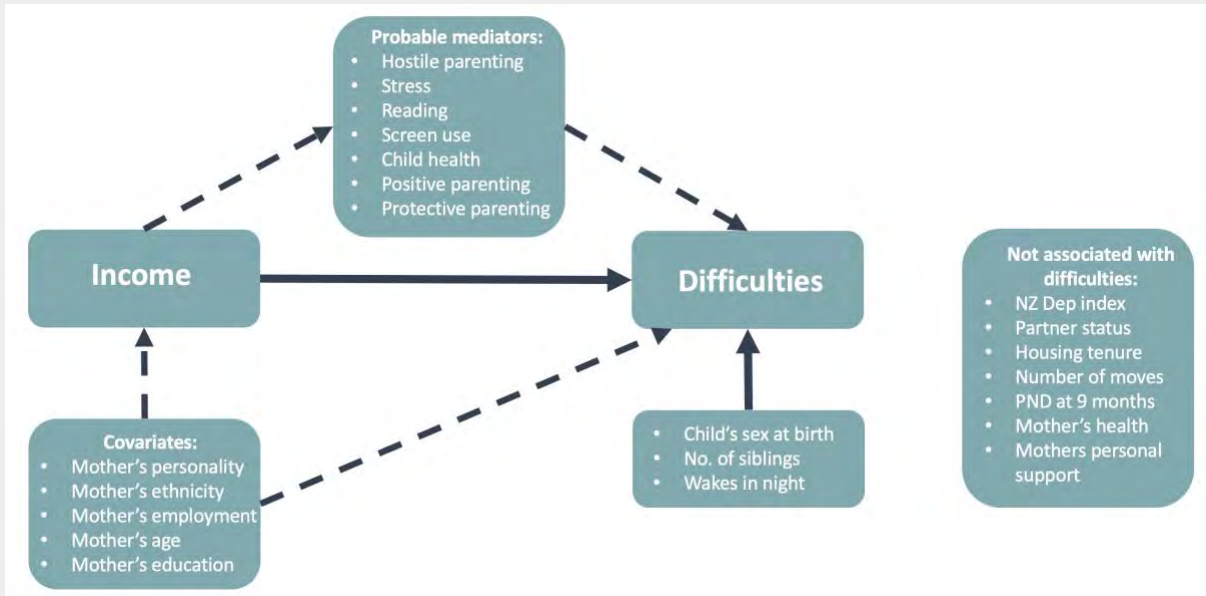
Probable mediators:
- Hostile parenting
- Stress
- Reading
- Screen use
- Child health
- Positive parenting
- Protective parenting

Income

Difficulties

Not associated with difficulties:
- NZ Dep index
- Partner status
- Housing tenure
- Number of moves
- PND at 9 months
- Mother's health
- Mothers personal support

Covariates:
- Mother's personality
- Mother's ethnicity
- Mother's employment
- Mother's age
- Mother's education

- Child's sex at birth
- No. of siblings
- Wakes in night